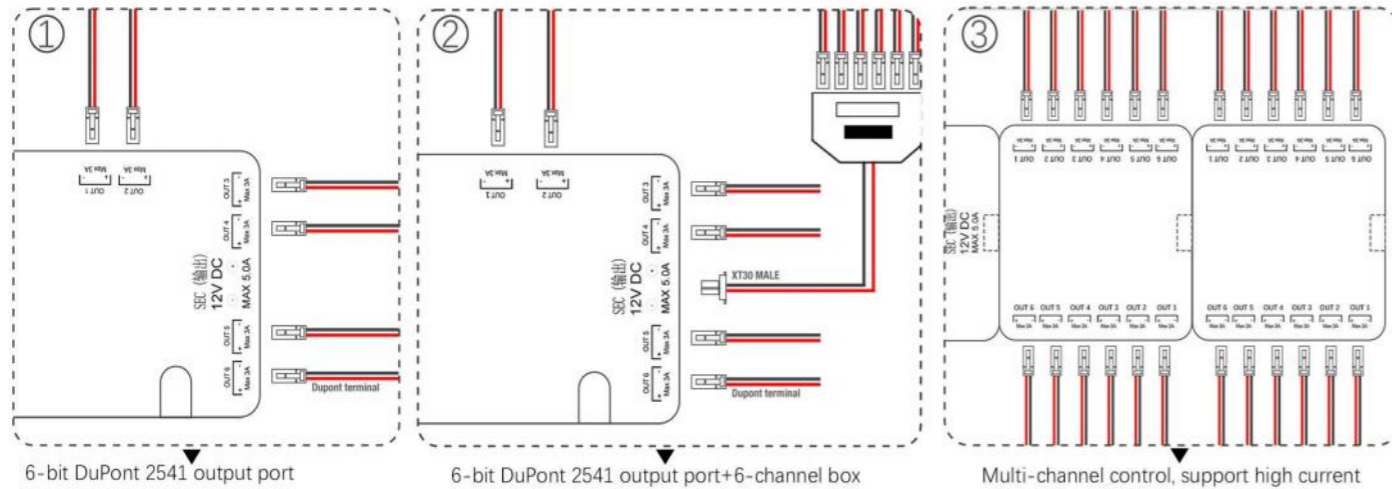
①

Max 3A
OUT 1
Max 3A
OUT 2

OUT 3
Max 3A
OUT 4
Max 3A
SEC (输出)
12V DC
MAX 5.0A
OUT 5
Max 3A
OUT 6
Max 3A

Dupont terminal

6-bit DuPont 2541 output port

②

Max 3A
OUT 1
Max 3A
OUT 2

OUT 3
Max 3A
OUT 4
Max 3A
SEC (输出)
12V DC
MAX 5.0A
OUT 5
Max 3A
OUT 6
Max 3A

XT30 MALE

Dupont terminal

6-bit DuPont 2541 output port+6-channel box

③

Max 3A
OUT 1
OUT 2
OUT 3
OUT 4
OUT 5
OUT 6

SEC (输出)
12V DC
MAX 5.0A

OUT 6 OUT 5 OUT 4 OUT 3 OUT 2 OUT 1
Max 3A

OUT 6 OUT 5 OUT 4 OUT 3 OUT 2 OUT 1
Max 3A

Multi-channel control, support high current